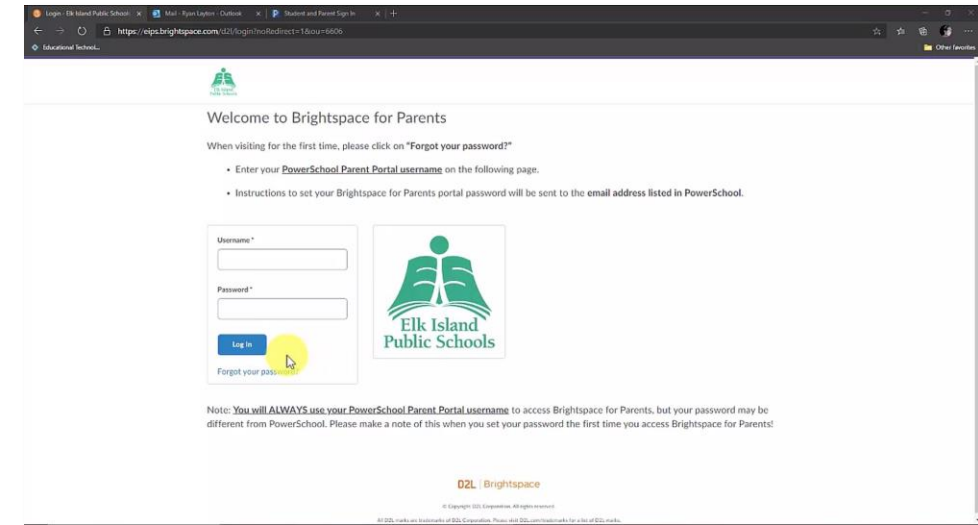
Login - Elk Island Public Schools ×
Mail - Ryan Layton - Outlook ×
Student and Parent Sign In ×
+

https://eips.brightspace.com/d2l/login?noRedirect=1&ou=6606

Educational Technol...

Other favorites

Elk Island Public Schools

Welcome to Brightspace for Parents

When visiting for the first time, please click on "Forgot your password?"

• Enter your PowerSchool Parent Portal username on the following page.

• Instructions to set your Brightspace for Parents portal password will be sent to the email address listed in PowerSchool.

Username *

Password *

Log In

Forgot your password?

Elk Island Public Schools

Note: You will ALWAYS use your PowerSchool Parent Portal username to access Brightspace for Parents, but your password may be different from PowerSchool. Please make a note of this when you set your password the first time you access Brightspace for Parents!

D2L | Brightspace

© Copyright D2L Corporation. All rights reserved.

All D2L marks are trademarks of D2L Corporation. Please visit D2L.com/trademarks for a list of D2L marks.